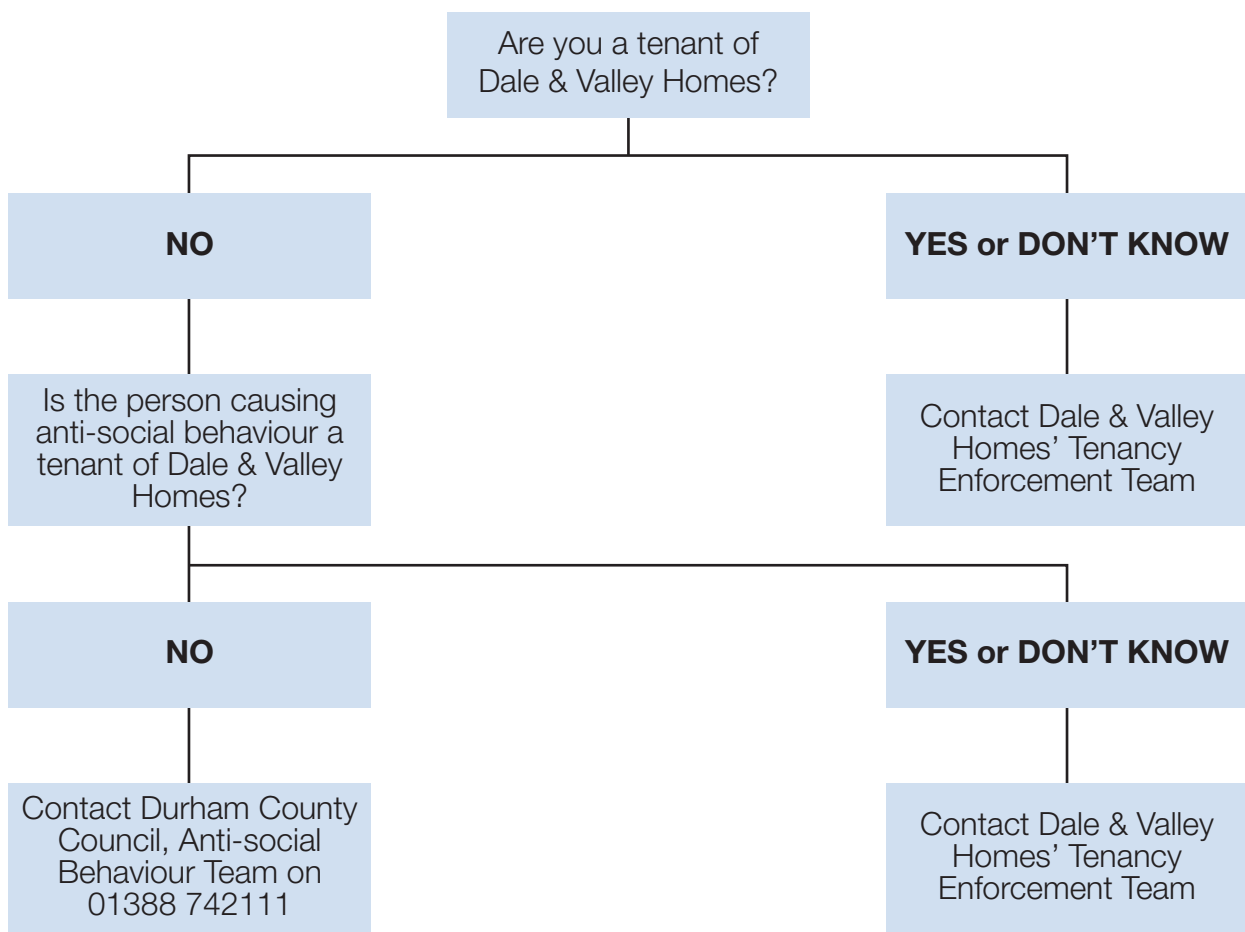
Are you a tenant of Dale & Valley Homes?

NO

YES or DON'T KNOW

Is the person causing anti-social behaviour a tenant of Dale & Valley Homes?

Contact Dale & Valley Homes' Tenancy Enforcement Team

NO

YES or DON'T KNOW

Contact Durham County Council, Anti-social Behaviour Team on 01388 742111

Contact Dale & Valley Homes' Tenancy Enforcement Team